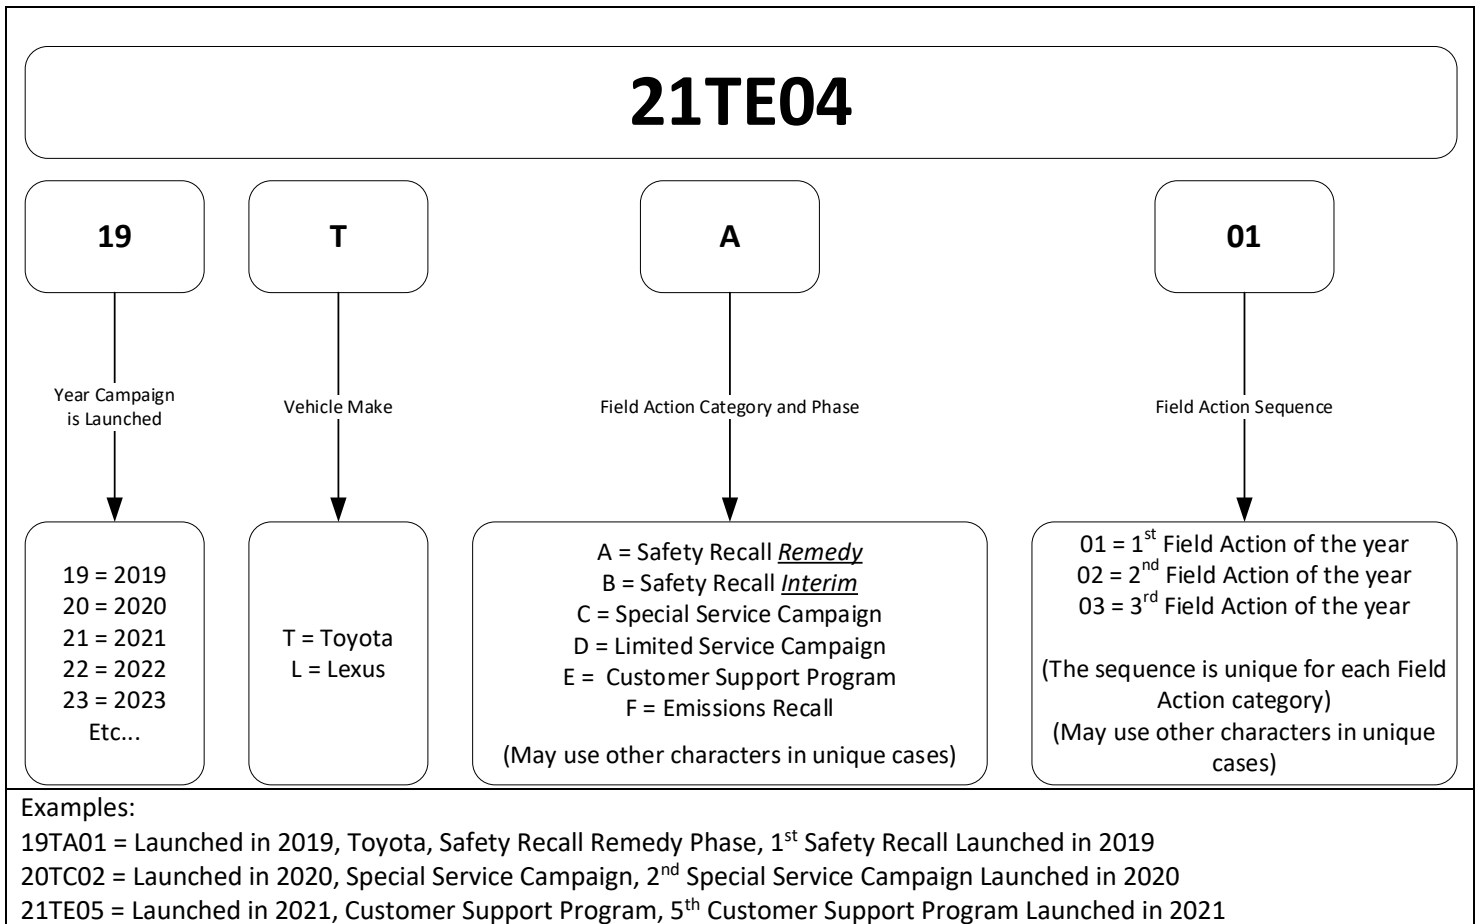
21TE04

19

T

A

01

Year Campaign is Launched

Vehicle Make

Field Action Category and Phase

Field Action Sequence

19 = 2019
20 = 2020
21 = 2021
22 = 2022
23 = 2023
Etc...

T = Toyota
L = Lexus

A = Safety Recall *Remedy*
B = Safety Recall *Interim*
C = Special Service Campaign
D = Limited Service Campaign
E = Customer Support Program
F = Emissions Recall

(May use other characters in unique cases)

01 = 1$^{st}$ Field Action of the year
02 = 2$^{nd}$ Field Action of the year
03 = 3$^{rd}$ Field Action of the year

(The sequence is unique for each Field Action category)
(May use other characters in unique cases)

Examples:
19TA01 = Launched in 2019, Toyota, Safety Recall Remedy Phase, 1$^{st}$ Safety Recall Launched in 2019
20TC02 = Launched in 2020, Special Service Campaign, 2$^{nd}$ Special Service Campaign Launched in 2020
21TE05 = Launched in 2021, Customer Support Program, 5$^{th}$ Customer Support Program Launched in 2021